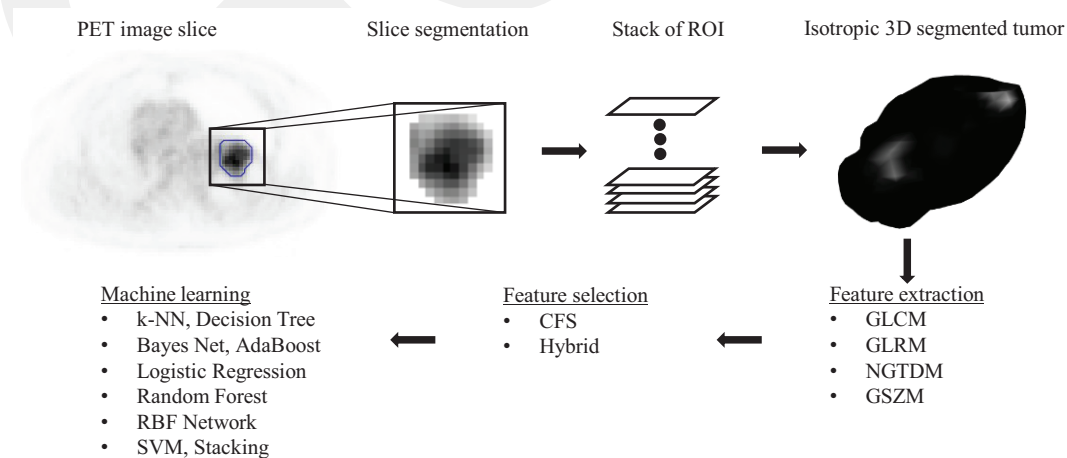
PET image slice

Slice segmentation

Stack of ROI

Isotropic 3D segmented tumor

Feature extraction
• GLCM
• GLRM
• NGTDM
• GSZM

Feature selection
• CFS
• Hybrid

Machine learning
• k-NN, Decision Tree
• Bayes Net, AdaBoost
• Logistic Regression
• Random Forest
• RBF Network
• SVM, Stacking